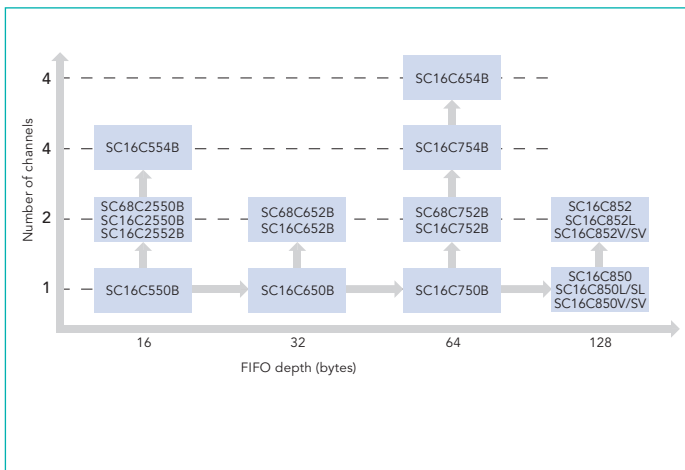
Number of channels

4

4

2

1

SC16C654B

SC16C554B

SC16C754B

SC68C2550B
SC16C2550B
SC16C2552B

SC68C652B
SC16C652B

SC68C752B
SC16C752B

SC16C852
SC16C852L
SC16C852V/SV

SC16C550B

SC16C650B

SC16C750B

SC16C850
SC16C850L/SL
SC16C850V/SV

16

32

64

128

FIFO depth (bytes)